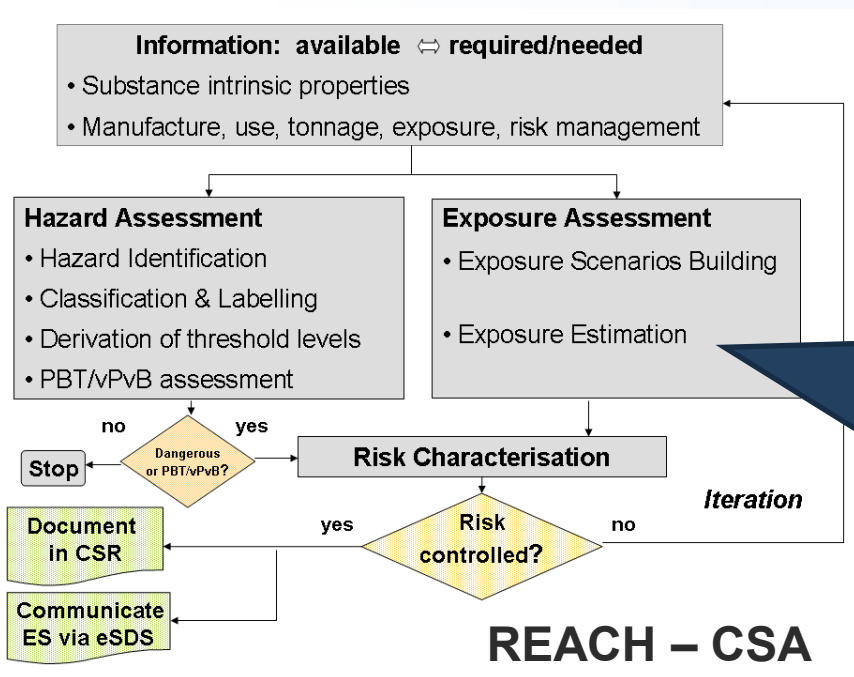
Information: available $\Leftrightarrow$ required/needed
• Substance intrinsic properties
• Manufacture, use, tonnage, exposure, risk management

Hazard Assessment
• Hazard Identification
• Classification & Labelling
• Derivation of threshold levels
• PBT/vPvB assessment

Exposure Assessment
• Exposure Scenarios Building
• Exposure Estimation

no
yes
Dangerous or PBT/vPvB?
Stop
Risk Characterisation
Iteration
yes
Risk controlled?
no
Document in CSR
Communicate ES via eSDS

REACH – CSA